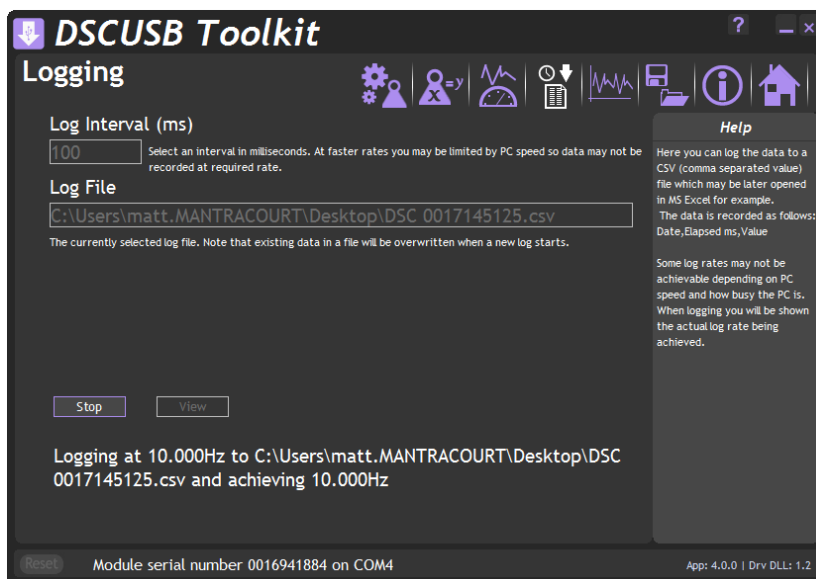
DSCUSB Toolkit

?

Logging

Log Interval (ms)

100

Select an interval in milliseconds. At faster rates you may be limited by PC speed so data may not be recorded at required rate.

Log File

C:\Users\matt.MANTRACOURT\Desktop\DSC 0017145125.csv

The currently selected log file. Note that existing data in a file will be overwritten when a new log starts.

Stop

View

Logging at 10.000Hz to C:\Users\matt.MANTRACOURT\Desktop\DSC 0017145125.csv and achieving 10.000Hz

Help

Here you can log the data to a CSV (comma separated value) file which may be later opened in MS Excel for example.
The data is recorded as follows: Date,Elapsed ms,Value

Some log rates may not be achievable depending on PC speed and how busy the PC is. When logging you will be shown the actual log rate being achieved.

Reset

Module serial number 0016941884 on COM4

App: 4.0.0 | Drv DLL: 1.2